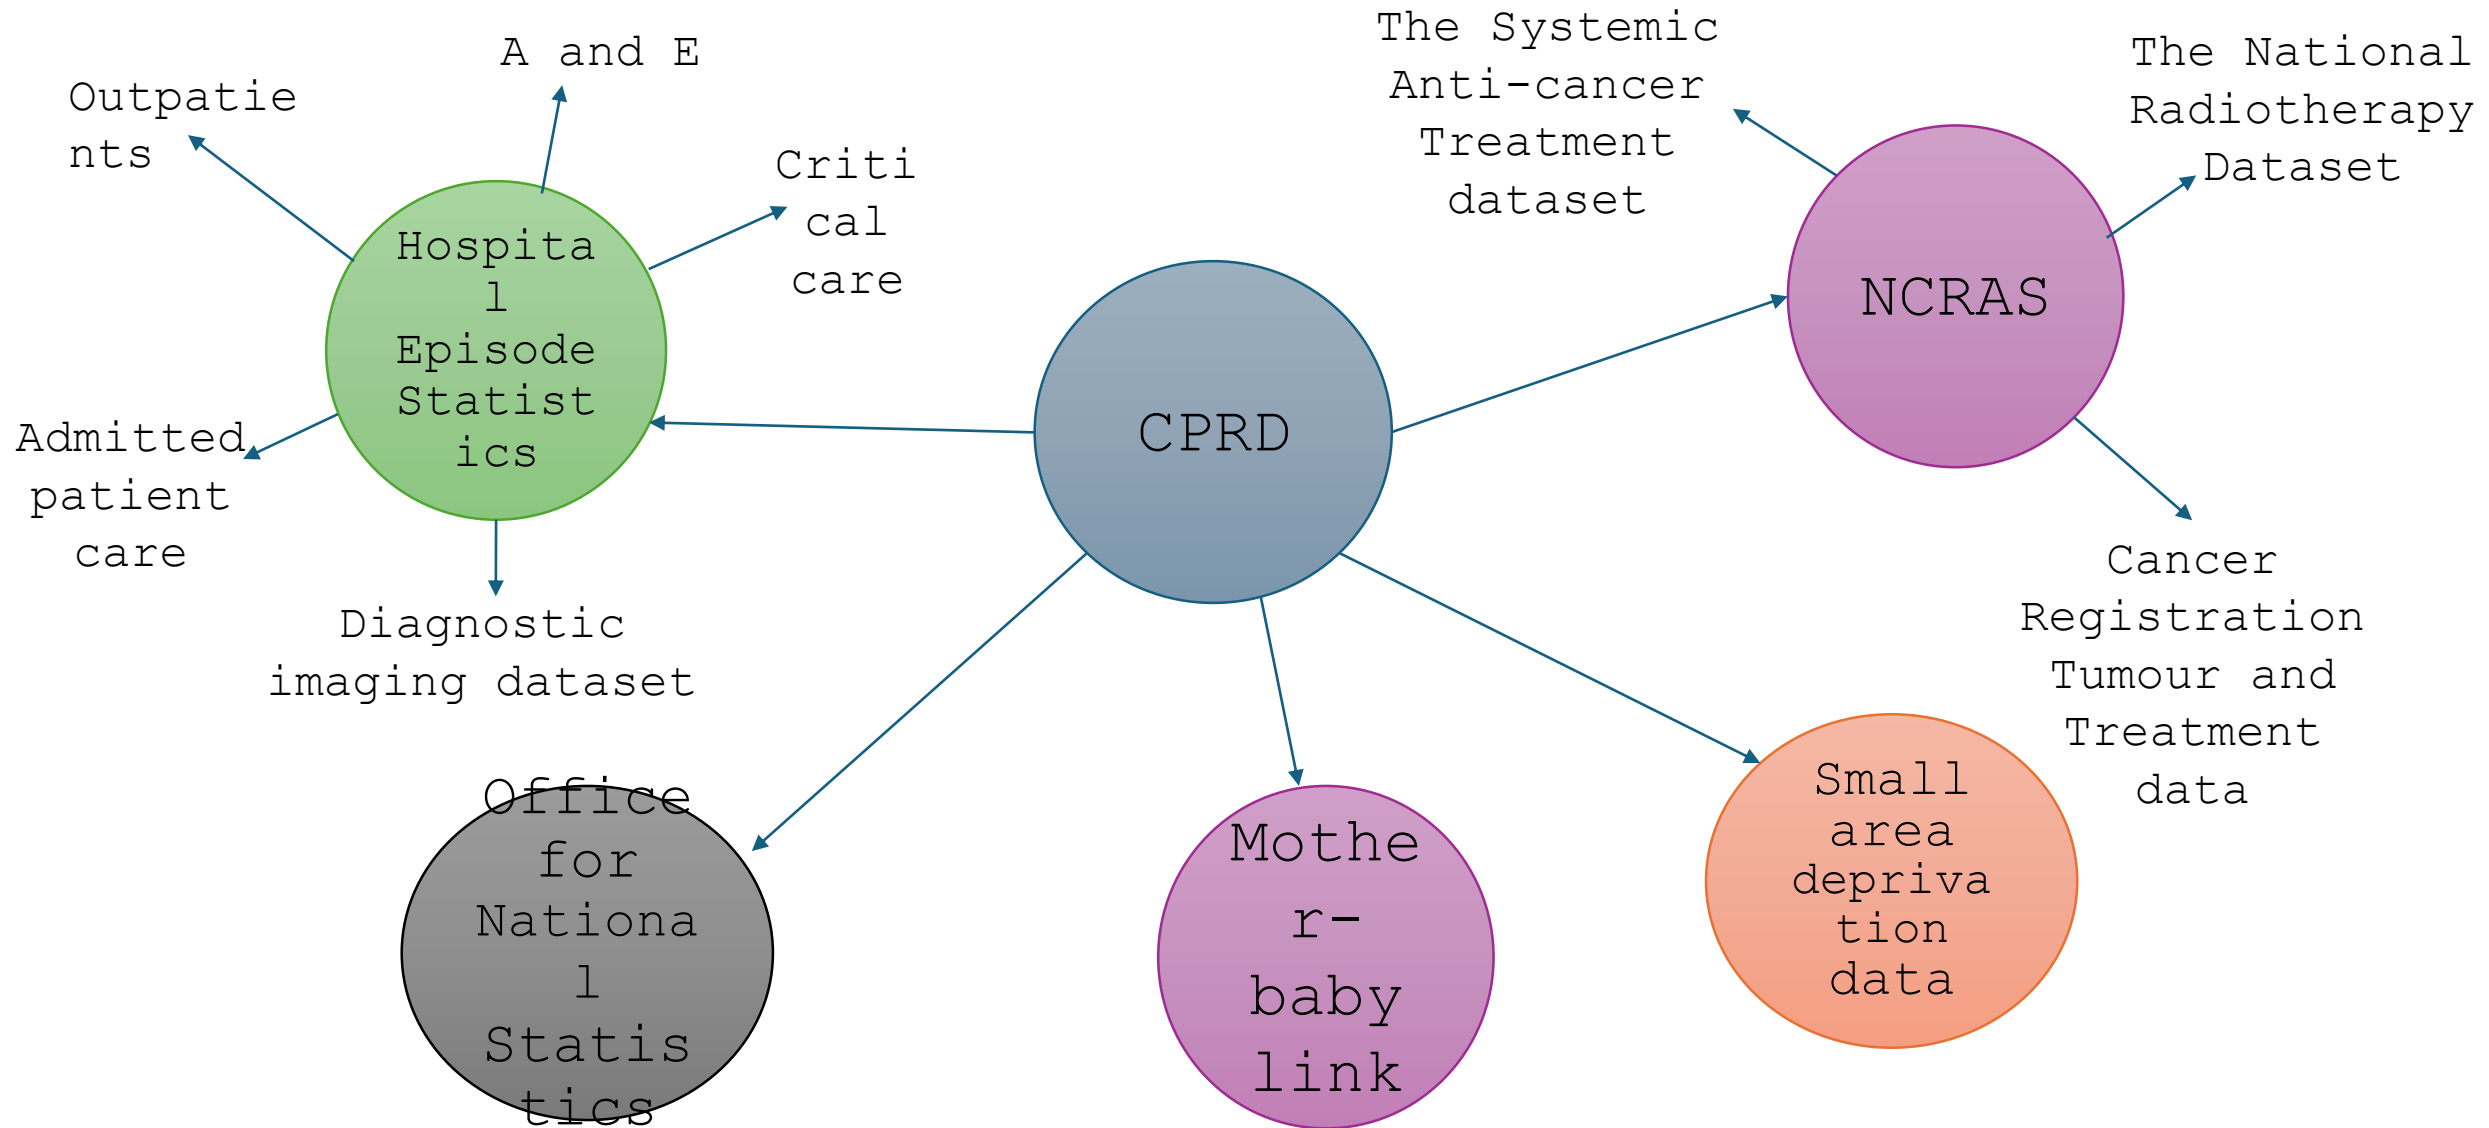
A and E

Outpatients

Critical care

The Systemic Anti-cancer Treatment dataset

The National Radiotherapy Dataset

Hospital Episode Statistics

CPRD

NCRAS

Admitted patient care

Diagnostic imaging dataset

Cancer Registration Tumour and Treatment data

Office for National Statistics

Mother-baby link

Small area deprivation data